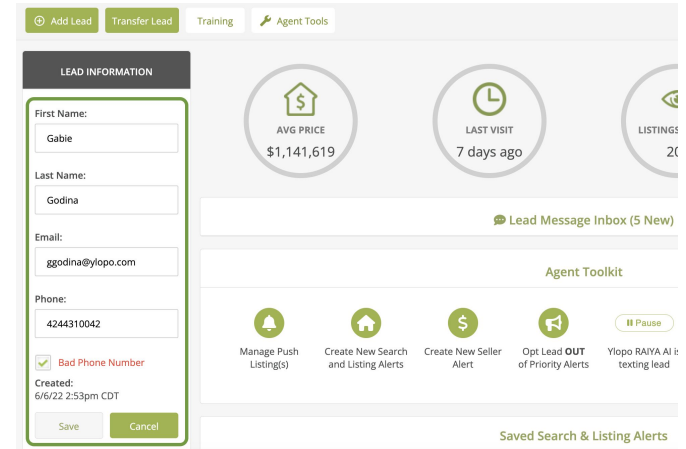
Add Lead Transfer Lead Training Agent Tools

LEAD INFORMATION

First Name:
Gabie

Last Name:
Godina

Email:
ggodina@ylopo.com

Phone:
4244310042

Bad Phone Number

Created:
6/6/22 2:53pm CDT

Save Cancel

AVG PRICE
$1,141,619

LAST VISIT
7 days ago

LISTINGS
20

Lead Message Inbox (5 New)

Agent Toolkit

Manage Push Listing(s)

Create New Search and Listing Alerts

Create New Seller Alert

Opt Lead OUT of Priority Alerts

Pause

Ylopo RAIYA AI is texting lead

Saved Search & Listing Alerts